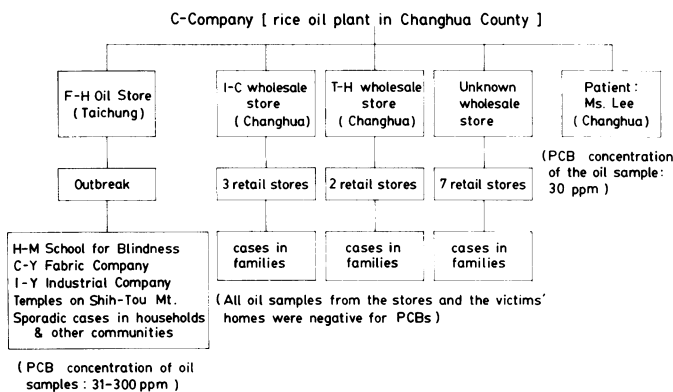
C-Company [ rice oil plant in Changhua County ]

F-H Oil Store (Taichung)

Outbreak

H-M School for Blindness
C-Y Fabric Company
I-Y Industrial Company
Temples on Shih-Tou Mt.
Sporadic cases in households & other communities

( PCB concentration of oil samples : 31-300 ppm )

I-C wholesale store ( Changhua)

3 retail stores

cases in families

T-H wholesale store ( Changhua)

2 retail stores

cases in families

Unknown wholesale store

7 retail stores

cases in families

( All oil samples from the stores and the victims' homes were negative for PCBs)

Patient : Ms. Lee ( Changhua)

( PCB concentration of the oil sample: 30 ppm )